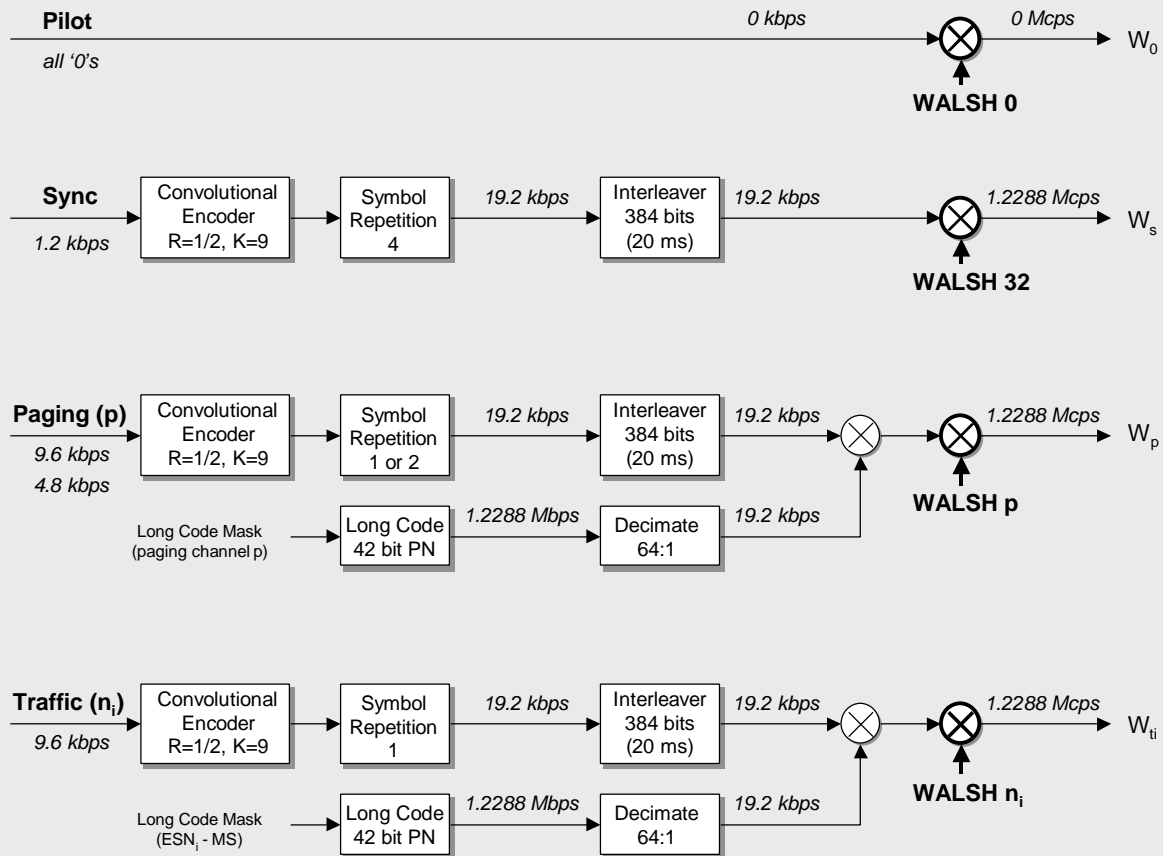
Pilot
all '0's
0 kbps
0 Mcps
$W_0$
WALSH 0

Sync
1.2 kbps
Convolutional Encoder R=1/2, K=9
Symbol Repetition 4
19.2 kbps
Interleaver 384 bits (20 ms)
19.2 kbps
1.2288 Mcps
$W_s$
WALSH 32

Paging (p)
9.6 kbps
4.8 kbps
Convolutional Encoder R=1/2, K=9
Symbol Repetition 1 or 2
19.2 kbps
Interleaver 384 bits (20 ms)
19.2 kbps
1.2288 Mcps
$W_p$
Long Code Mask (paging channel p)
Long Code 42 bit PN
1.2288 Mbps
Decimate 64:1
19.2 kbps
WALSH p

Traffic ($n_i$)
9.6 kbps
Convolutional Encoder R=1/2, K=9
Symbol Repetition 1
19.2 kbps
Interleaver 384 bits (20 ms)
19.2 kbps
1.2288 Mcps
$W_{ti}$
Long Code Mask ($ESN_i$ - MS)
Long Code 42 bit PN
1.2288 Mbps
Decimate 64:1
19.2 kbps
WALSH $n_i$